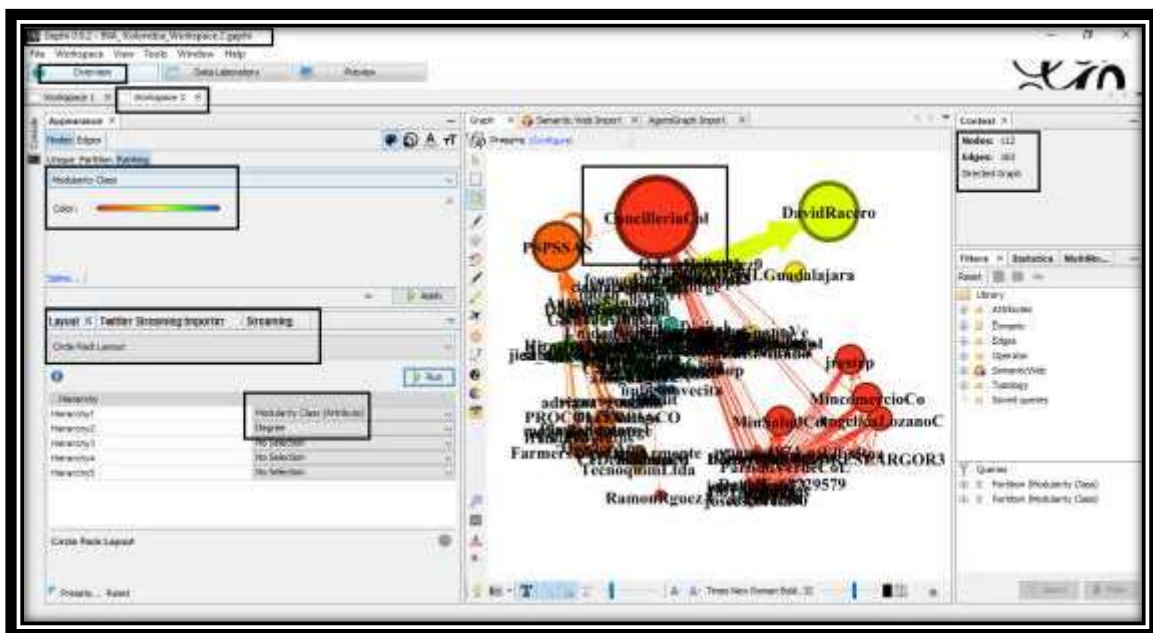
Gephi 0.9.2 - 3VA_Workspace_Workspace2.gephi

File Workspace View Tools Window Help

Overview Data Laboratory Preview

Workspace 1 Workspace 2

Appearance

Nodes Edges

Unique Partition Ranking

Modularity Class

Color:

Spline...

Apply

Layout Twitter Streaming Importer Streaming

Circle Pack Layout

Run

| Hierarchy | |
|---|---|
| Hierarchy1 | Modularity Class (Attribute) |
| Hierarchy2 | Degree |
| Hierarchy3 | No Selection |
| Hierarchy4 | No Selection |
| Hierarchy5 | No Selection |

Circle Pack Layout

Presets... Reset

Graph Semantic Web Import AgensGraph Import

Presets (Configure)

CancilleriaCol

DavidRacero

PSPSSAS

LGuadalajara

jeyyyp

MincomercioCo

MinSaludCo

AngelicaLozanoC

adriana

PROCOLOMBIACO

Farmer

Tecnoquim Ltda

ARGOR3

229579

RamonRguez

Times New Roman Bold, 32

Context

Nodes: 112

Edges: 183

Directed Graph

Filters Statistics Multimo...

Reset

Library

Attributes

Dynamic

Edges

Operator

SemanticWeb

Topology

Saved queries

Queries

Partition (Modularity Class)

Partition (Modularity Class)

Select Filter